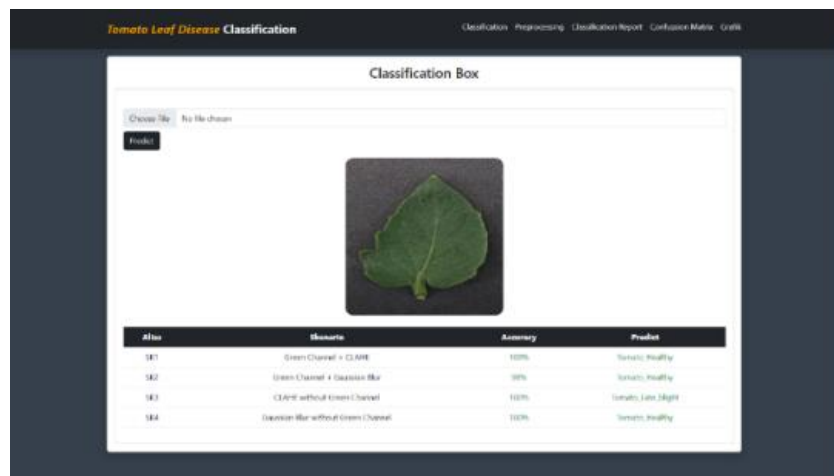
Tomato Leaf Disease Classification

Classification Preprocessing Classification Report Confusion Matrix Grafik

Classification Box

Choose File No file chosen

Predict

| Alias | Skenario | Accuracy | Predict |
|---|---|---|---|
| SK1 | Green Channel + CLAHE | 100% | Tomato_Healthy |
| SK2 | Green Channel + Gaussian Blur | 99% | Tomato_Healthy |
| SK3 | CLAHE without Green Channel | 100% | Tomato_Late_blight |
| SK4 | Gaussian Blur without Green Channel | 100% | Tomato_Healthy |